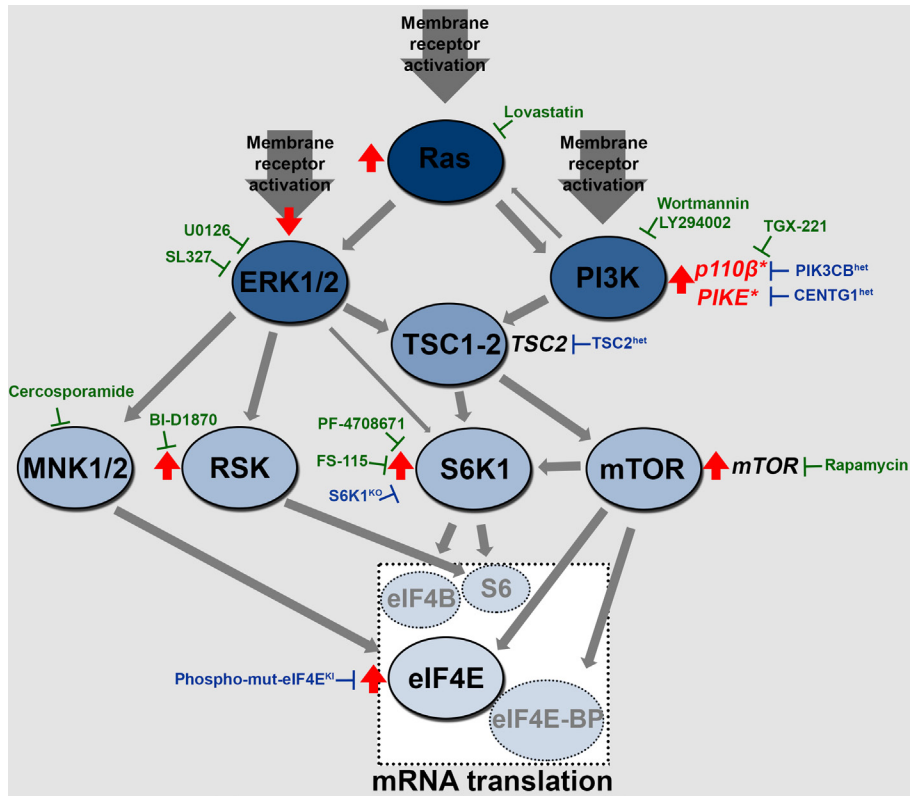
Membrane receptor activation

Lovastatin

Membrane receptor activation

Ras

Membrane receptor activation

Wortmannin
LY294002

U0126

SL327

TGX-221

ERK1/2

PI3K

$p110\beta$*
PIKE*

PIK3CB$^{het}$
CENTG1$^{het}$

TSC1-2

TSC2

TSC2$^{het}$

Cercosporamide

BI-D1870

PF-4708671

FS-115

MNK1/2

RSK

S6K1

mTOR

mTOR

Rapamycin

S6K1$^{KO}$

eIF4B

S6

Phospho-mut-eIF4E$^{KI}$

eIF4E

eIF4E-BP

mRNA translation